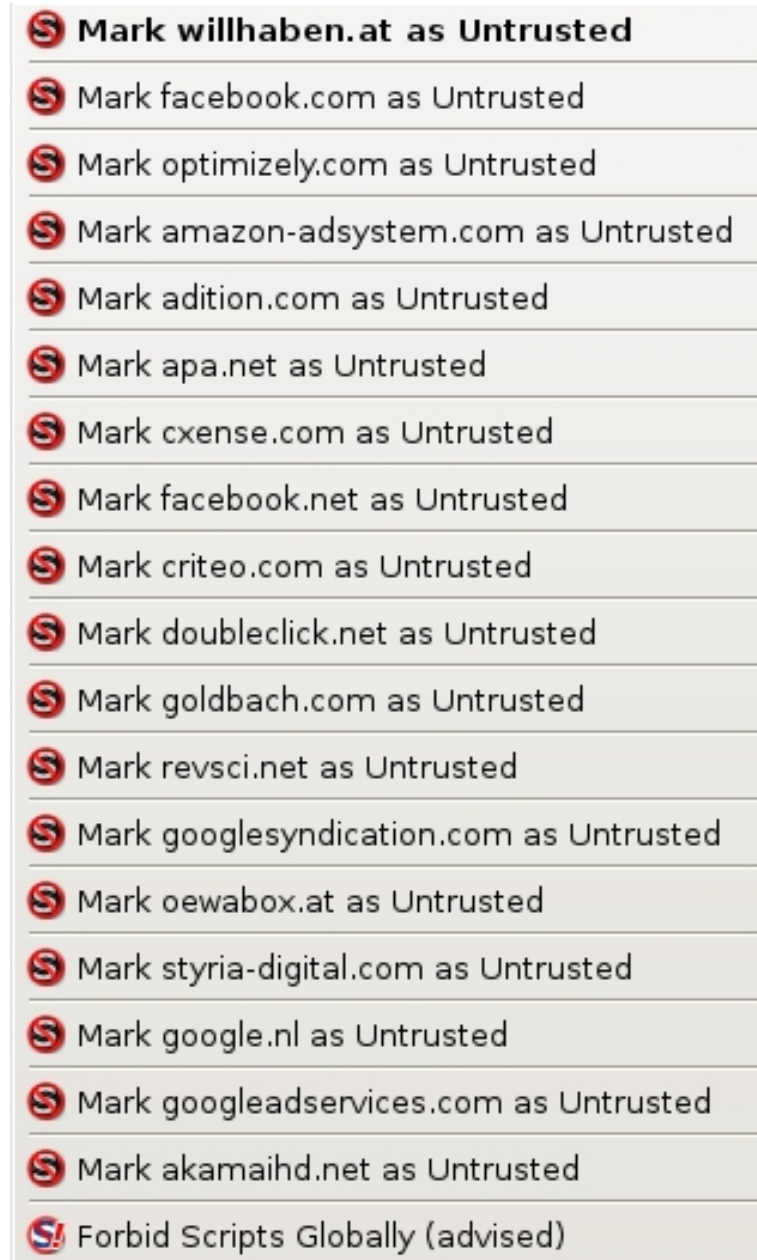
Mark willhaben.at as Untrusted
Mark facebook.com as Untrusted
Mark optimizely.com as Untrusted
Mark amazon-adsystem.com as Untrusted
Mark adition.com as Untrusted
Mark apa.net as Untrusted
Mark cxense.com as Untrusted
Mark facebook.net as Untrusted
Mark criteo.com as Untrusted
Mark doubleclick.net as Untrusted
Mark goldbach.com as Untrusted
Mark revsci.net as Untrusted
Mark googlesyndication.com as Untrusted
Mark oewabox.at as Untrusted
Mark styria-digital.com as Untrusted
Mark google.nl as Untrusted
Mark googleadservices.com as Untrusted
Mark akamaihd.net as Untrusted
Forbid Scripts Globally (advised)